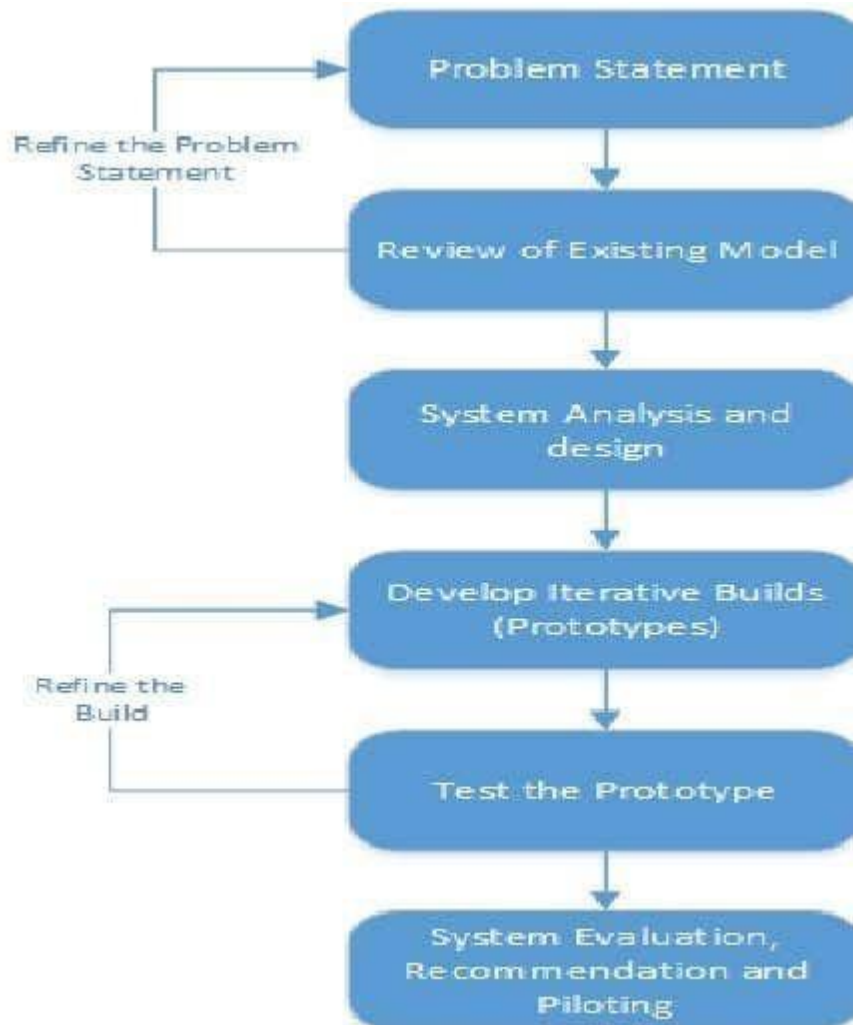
Problem Statement

Refine the Problem Statement

Review of Existing Model

System Analysis and design

Develop Iterative Builds (Prototypes)

Refine the Build

Test the Prototype

System Evaluation, Recommendation and Piloting